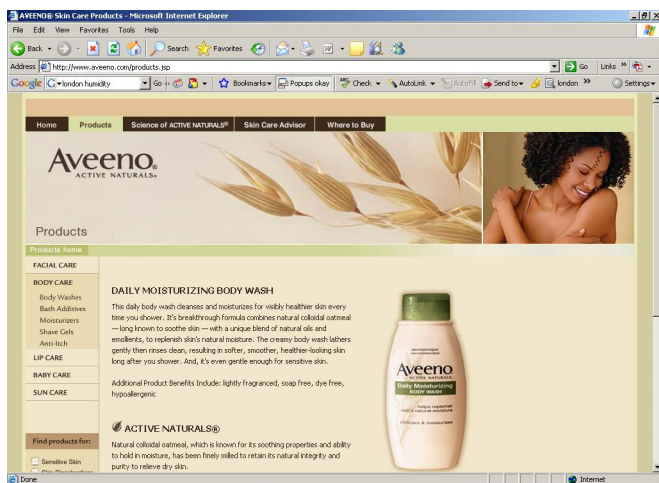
AVEENO® Skin Care Products - Microsoft Internet Explorer

File Edit View Favorites Tools Help

Back Search Favorites

Address http://www.aveeno.com/products.jsp Go Links

Google london humidity Go Bookmarks Popups okay Check AutoLink AutoFill Send to london Settings

Home Products Science of ACTIVE NATURALS® Skin Care Advisor Where to Buy

Aveeno. ACTIVE NATURALS®

Products

Products home

FACIAL CARE

BODY CARE
Body Washes
Bath Additives
Moisturizers
Shave Gels
Anti-Itch

LIP CARE

BABY CARE

SUN CARE

Find products for:

Sensitive Skin

DAILY MOISTURIZING BODY WASH

This daily body wash cleanses and moisturizes for visibly healthier skin every time you shower. It's breakthrough formula combines natural colloidal oatmeal — long known to soothe skin — with a unique blend of natural oils and emollients, to replenish skin's natural moisture. The creamy body wash lathers gently then rinses clean, resulting in softer, smoother, healthier-looking skin long after you shower. And, it's even gentle enough for sensitive skin.

Additional Product Benefits Include: lightly fragranced, soap free, dye free, hypoallergenic

ACTIVE NATURALS®

Natural colloidal oatmeal, which is known for its soothing properties and ability to hold in moisture, has been finely milled to retain its natural integrity and purity to relieve dry skin.

Aveeno ACTIVE NATURALS Daily Moisturizing BODY WASH

Done Internet